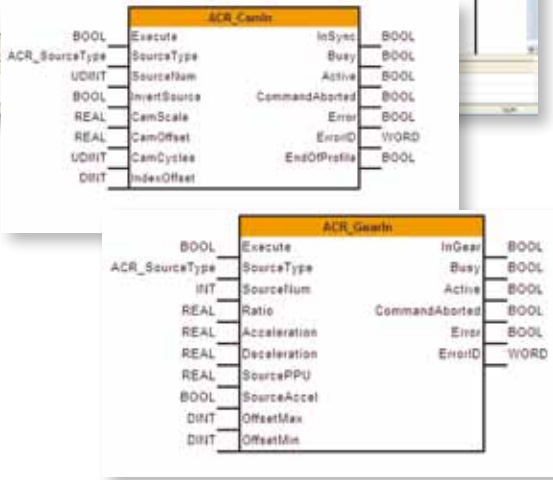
ACR_CamIn

BOOL Execute
ACR_SourceType SourceType
UDINT SourceNum
BOOL InvertSource
REAL CamScale
REAL CamOffset
UDINT CamCycles
DINT IndexOffset

InSync BOOL
Busy BOOL
Active BOOL
CommandAborted BOOL
Error BOOL
ErrorID WORD
EndOfProfile BOOL

ACR_GearIn

BOOL Execute
ACR_SourceType SourceType
INT SourceNum
REAL Ratio
REAL Acceleration
REAL Deceleration
REAL SourcePPU
BOOL SourceAccel
DINT OffsetMax
DINT OffsetMin

InGear BOOL
Busy BOOL
Active BOOL
CommandAborted BOOL
Error BOOL
ErrorID WORD